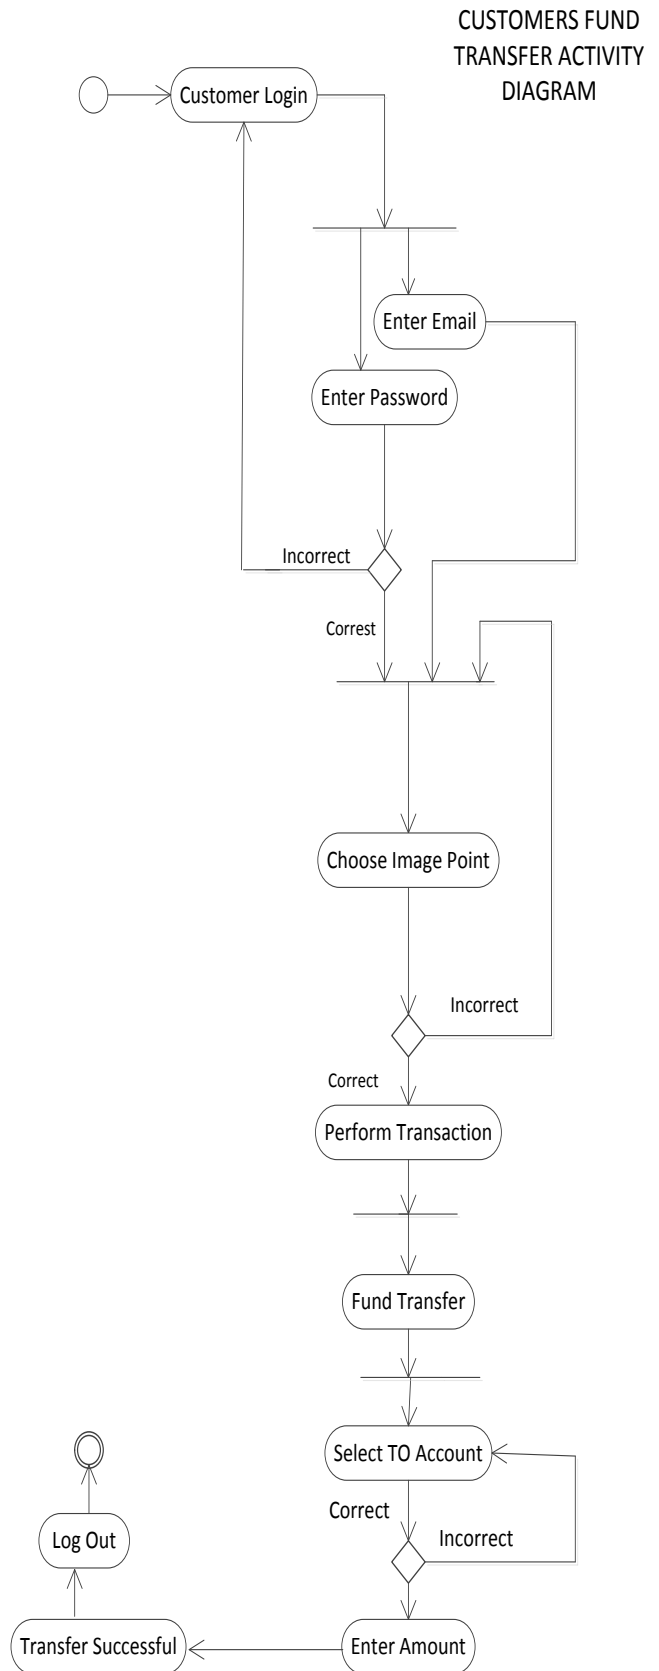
CUSTOMERS FUND TRANSFER ACTIVITY DIAGRAM

Customer Login

Enter Email

Enter Password

Incorrect

Correst

Choose Image Point

Incorrect

Correct

Perform Transaction

Fund Transfer

Select TO Account

Correct

Incorrect

Log Out

Transfer Successful

Enter Amount